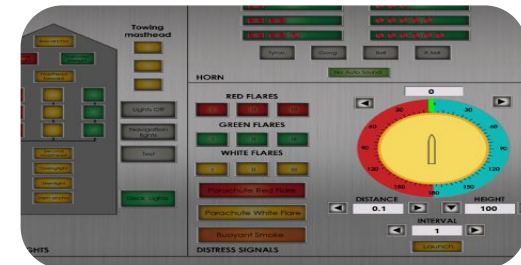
Towing masthead

Lights Off

Navigation lights

Test

Deck Lights

GHTS

HORN

Typhon

Gong

Bell

X Bell

No Auto Sound

RED FLARES

GREEN FLARES

WHITE FLARES

Parachute Red Flare

Parachute White Flare

Buoyant Smoke

DISTRESS SIGNALS

0

30

60

90

120

150

180

DISTANCE

0.1

HEIGHT

100

INTERVAL

1

Launch